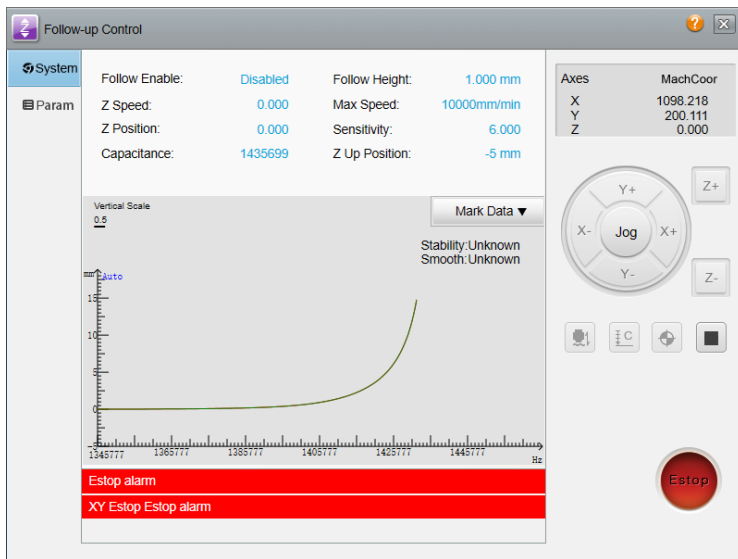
Follow-up Control

System

Param

| | | | |
|---|---|---|---|
| Follow Enable: | Disabled | Follow Height: | 1.000 mm |
| Z Speed: | 0.000 | Max Speed: | 10000mm/min |
| Z Position: | 0.000 | Sensitivity: | 6.000 |
| Capacitance: | 1435699 | Z Up Position: | -5 mm |

Vertical Scale
0.5

Mark Data ▼

Stability:Unknown
Smooth:Unknown

mm Auto

15
10
5
0
-5

1345777 1365777 1385777 1405777 1425777 1445777
Hz

Estop alarm
XY Estop Estop alarm

| Axes | MachCoor |
|---|---|
| X | 1098.218 |
| Y | 200.111 |
| Z | 0.000 |

Y+
X- Jog X+
Y-
Z+
Z-

Estop